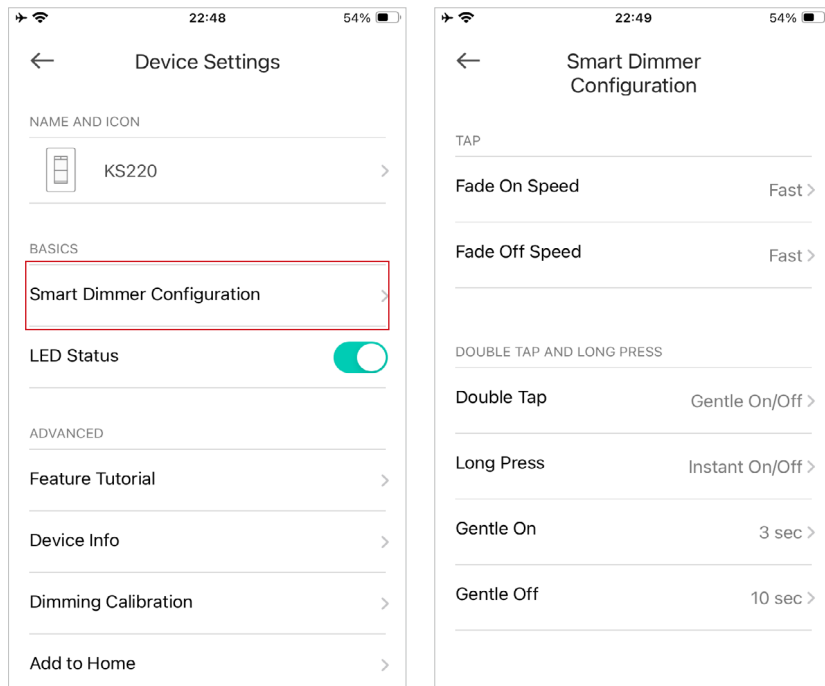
22:48 54%

←

Device Settings

NAME AND ICON

KS220 >

BASICS

Smart Dimmer Configuration >

LED Status

ADVANCED

Feature Tutorial >

Device Info >

Dimming Calibration >

Add to Home >

22:49 54%

←

Smart Dimmer Configuration

TAP

Fade On Speed Fast >

Fade Off Speed Fast >

DOUBLE TAP AND LONG PRESS

Double Tap Gentle On/Off >

Long Press Instant On/Off >

Gentle On 3 sec >

Gentle Off 10 sec >